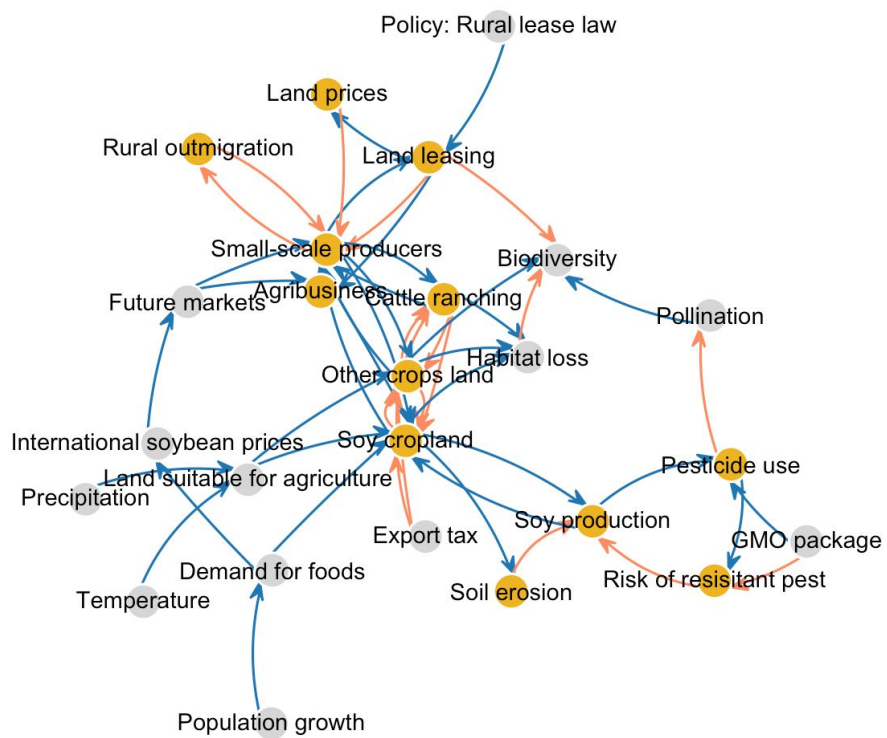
Policy: Rural lease law

Land prices

Rural outmigration

Land leasing

Small-scale producers

Biodiversity

Future markets

Agribusiness

Cattle ranching

Pollination

Habitat loss

Other crops land

International soybean prices

Soy cropland

Pesticide use

Land suitable for agriculture

Precipitation

Soy production

Export tax

GMO package

Demand for foods

Soil erosion

Risk of resisitant pest

Temperature

Population growth